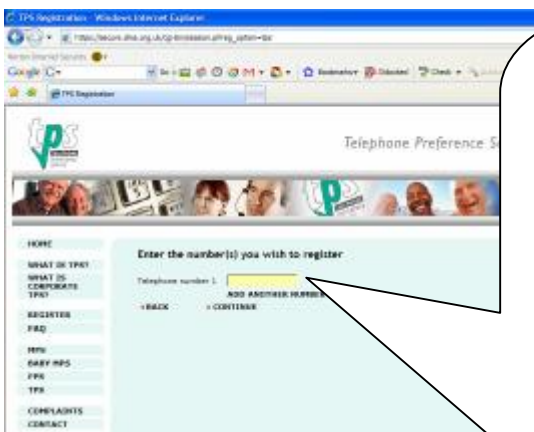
TPS Registration - Windows Internet Explorer

https://secure.dma.org.uk/tps/registration.aspx?reg_option=tps

Google

TPS Registration

tps

Telephone Preference S

HOME

WHAT IS TPS?

WHAT IS CORPORATE TPS?

REGISTER

FAQ

MPS

BABY MPS

FPS

TPS

COMPLAINTS

CONTACT

Enter the number(s) you wish to register

Telephone number 1

ADD ANOTHER NUMBER

< BACK

> CONTINUE